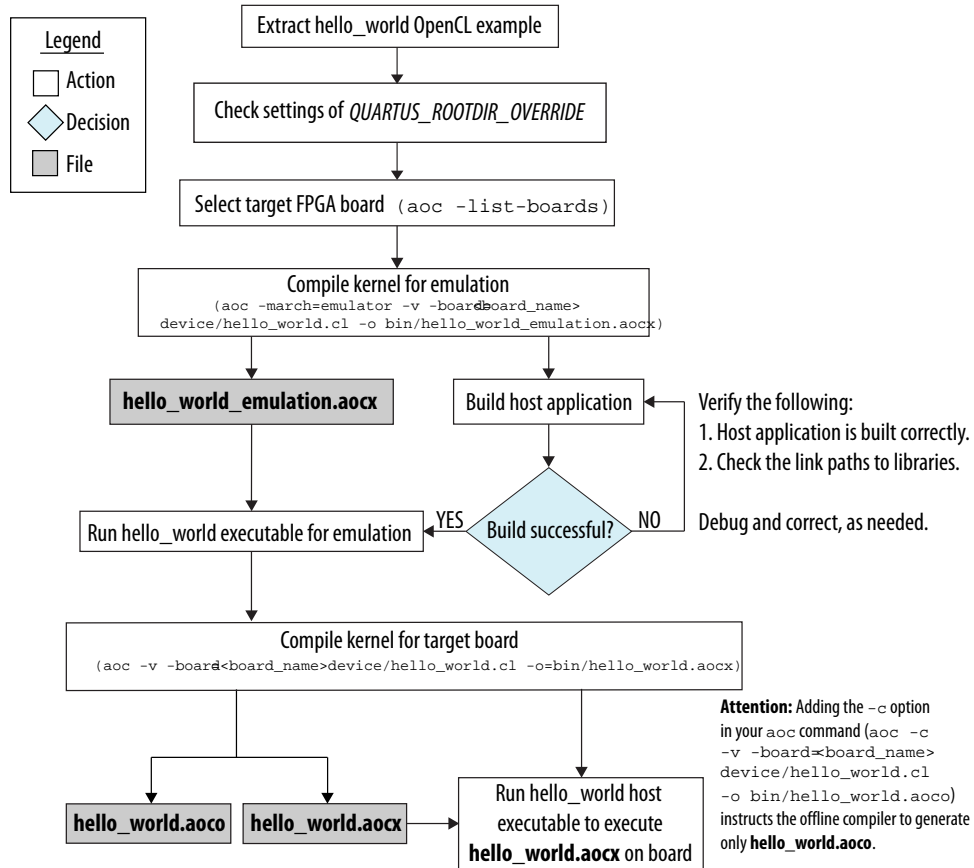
Legend

Action

Decision

File

Extract hello_world OpenCL example

Check settings of *QUARTUS_ROOTDIR_OVERRIDE*

Select target FPGA board (aoc -list-boards)

Compile kernel for emulation
(aoc -march=emulator -v -board<board_name> device/hello_world.cl -o bin/hello_world_emulation.aocx)

**hello_world_emulation.aocx**

Build host application

Verify the following:
1. Host application is built correctly.
2. Check the link paths to libraries.

Debug and correct, as needed.

Run hello_world executable for emulation

YES

Build successful?

NO

Compile kernel for target board
(aoc -v -board<board_name>device/hello_world.cl -o=bin/hello_world.aocx)

**Attention:** Adding the -c option in your aoc command (aoc -c -v -board=<board_name> device/hello_world.cl -o bin/hello_world.aoco) instructs the offline compiler to generate only **hello_world.aoco**.

**hello_world.aoco**

**hello_world.aocx**

Run hello_world host executable to execute **hello_world.aocx** on board